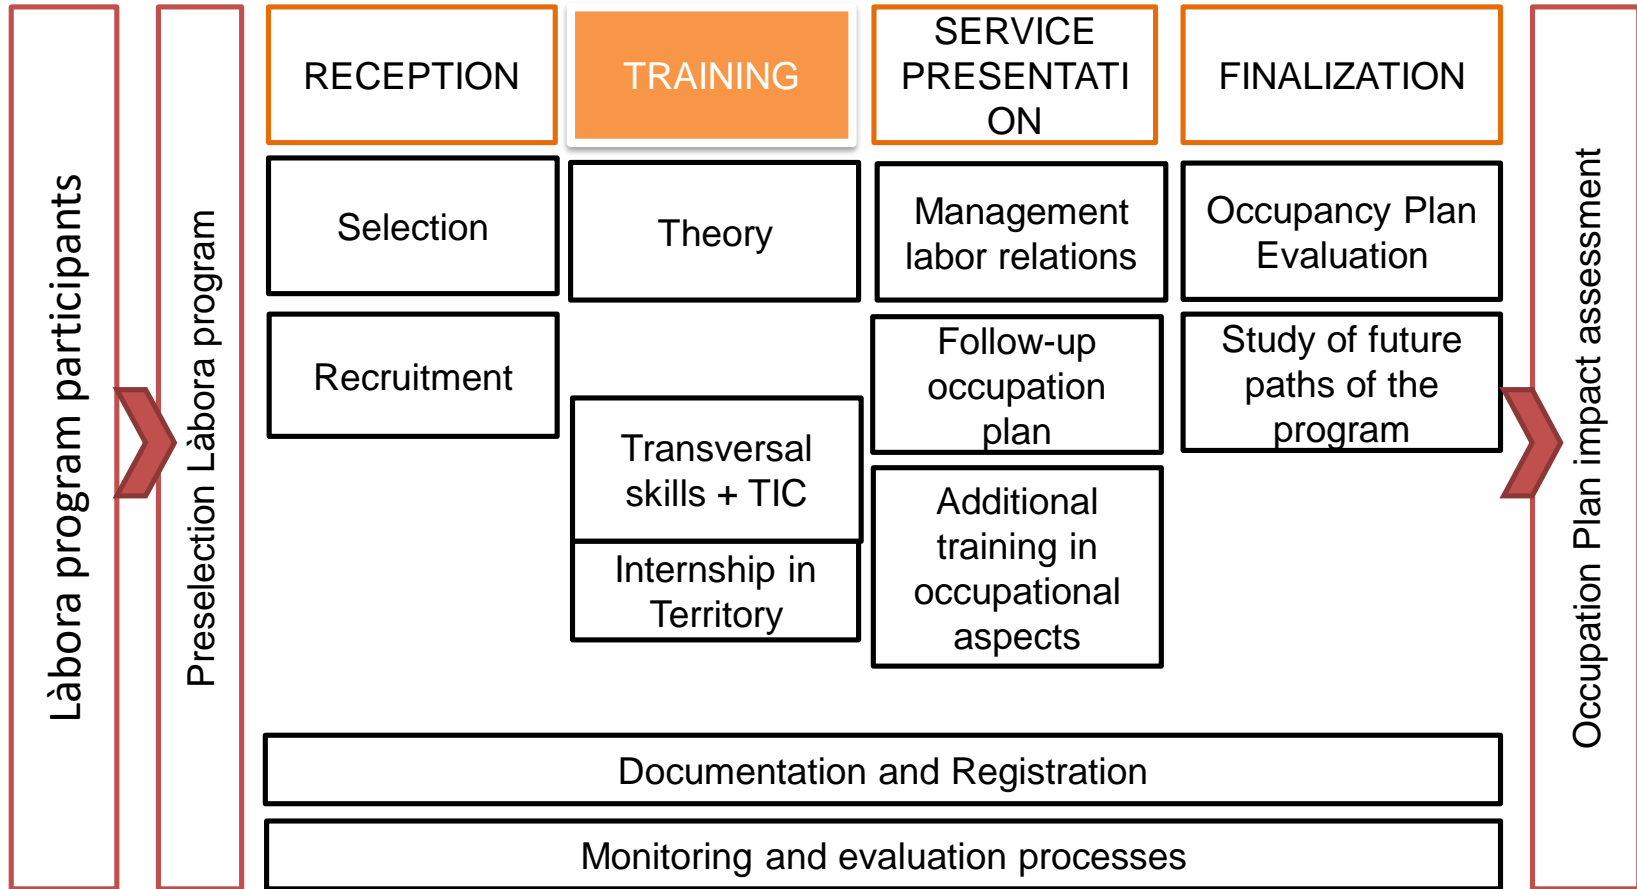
Làbora program participants

Preselection Làbora program

RECEPTION

TRAINING

SERVICE PRESENTATI ON

FINALIZATION

Selection

Theory

Management labor relations

Occupancy Plan Evaluation

Recruitment

Follow-up occupation plan

Study of future paths of the program

Transversal skills + TIC

Internship in Territory

Additional training in occupational aspects

Documentation and Registration

Monitoring and evaluation processes

Occupation Plan impact assessment